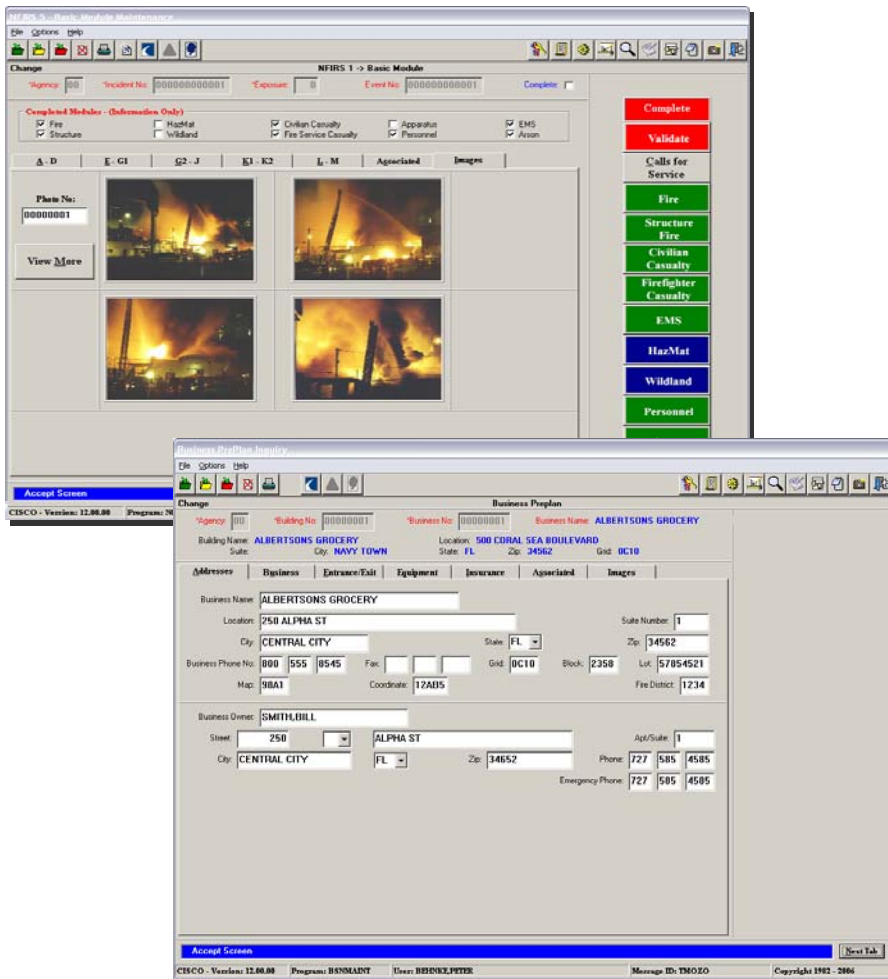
NFIRS 5 - Basic Module Maintenance
File Options Help
Change
NFIRS 1 -> Basic Module
*Agency: 00 *Incident No: 000000000001 *Exposure: 0 Event No: 000000000001 Complete:

Completed Modules - (Information Only)
Fire
Structure
HazMat
Wildland
Civilian Casualty
Fire Service Casualty
Apparatus
Personnel
EMS
Arson

A - D | E - G1 | G2 - J | K1 - K2 | L - M | Associated | Images

Photo No:
00000001
View More

Complete
Validate
Calls for Service
Fire
Structure Fire
Civilian Casualty
Firefighter Casualty
EMS
HazMat
Wildland
Personnel

Accept Screen
CISCO - Version: 12.00.00 Program: N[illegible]

Business PrePlan Inquiry
File Options Help
Change
Business Preplan
*Agency: 00 *Building No: 00000001 *Business No: 00000001 Business Name: ALBERTSONS GROCERY
Building Name: ALBERTSONS GROCERY Location: 500 CORAL SEA BOULEVARD
Suite: City: NAVY TOWN State: FL Zip: 34562 Grid: 0C10

Addresses | Business | Entrance/Exit | Equipment | Insurance | Associated | Images

Business Name: ALBERTSONS GROCERY
Location: 250 ALPHA ST Suite Number: 1
City: CENTRAL CITY State: FL Zip: 34562
Business Phone No: 800 555 8545 Fax: Grid: 0C10 Block: 2358 Lot: 57854521
Map: 98A1 Coordinate: 12AB5 Fire District: 1234

Business Owner: SMITH,BILL
Street: 250 ALPHA ST Apt/Suite: 1
City: CENTRAL CITY FL Zip: 34652 Phone: 727 585 4585
Emergency Phone: 727 585 4585

Accept Screen
Next Tab
CISCO - Version: 12.00.00 Program: BSNMAINT User: BEHNKE,PETER Message ID: TMOZO Copyright 1982 - 2006